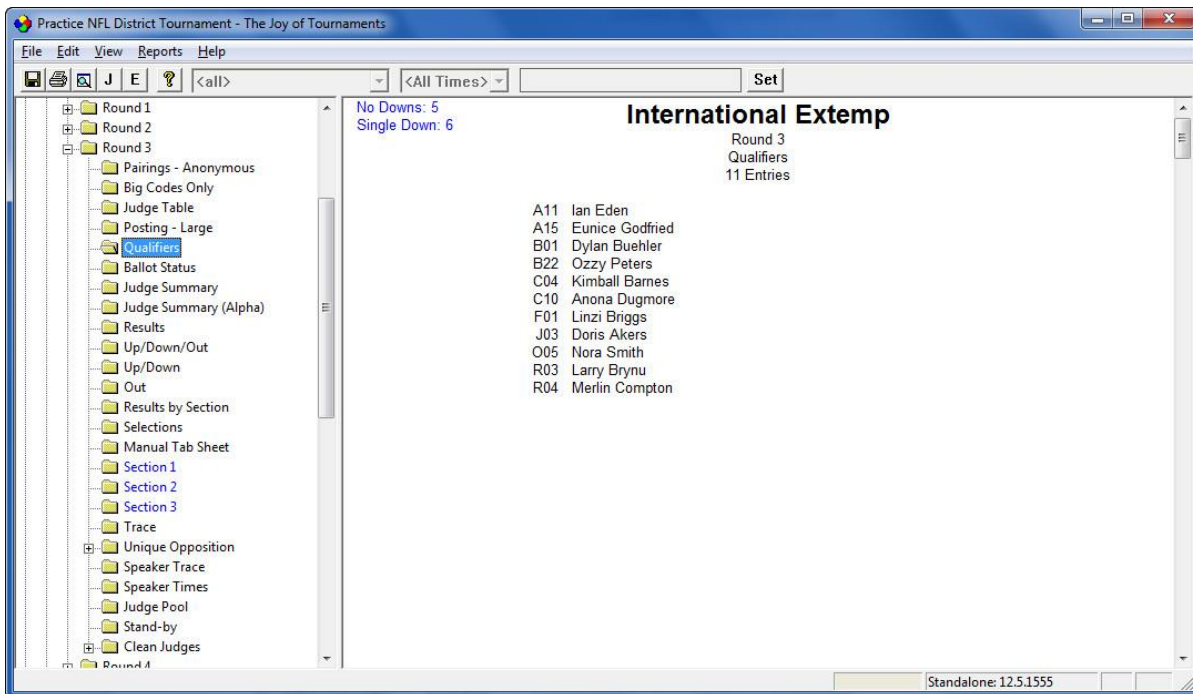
Practice NFL District Tournament - The Joy of Tournaments

File Edit View Reports Help

J E <all> <All Times> Set

Round 1
Round 2
Round 3
Pairings - Anonymous
Big Codes Only
Judge Table
Posting - Large
Qualifiers
Ballot Status
Judge Summary
Judge Summary (Alpha)
Results
Up/Down/Out
Up/Down
Out
Results by Section
Selections
Manual Tab Sheet
Section 1
Section 2
Section 3
Trace
Unique Opposition
Speaker Trace
Speaker Times
Judge Pool
Stand-by
Clean Judges
Round 4

No Downs: 5
Single Down: 6

International Extemp
Round 3
Qualifiers
11 Entries

A11 Ian Eden
A15 Eunice Godfried
B01 Dylan Buehler
B22 Ozzy Peters
C04 Kimball Barnes
C10 Anona Dugmore
F01 Linzi Briggs
J03 Doris Akers
O05 Nora Smith
R03 Larry Brynu
R04 Merlin Compton

Standalone: 12.5.1555